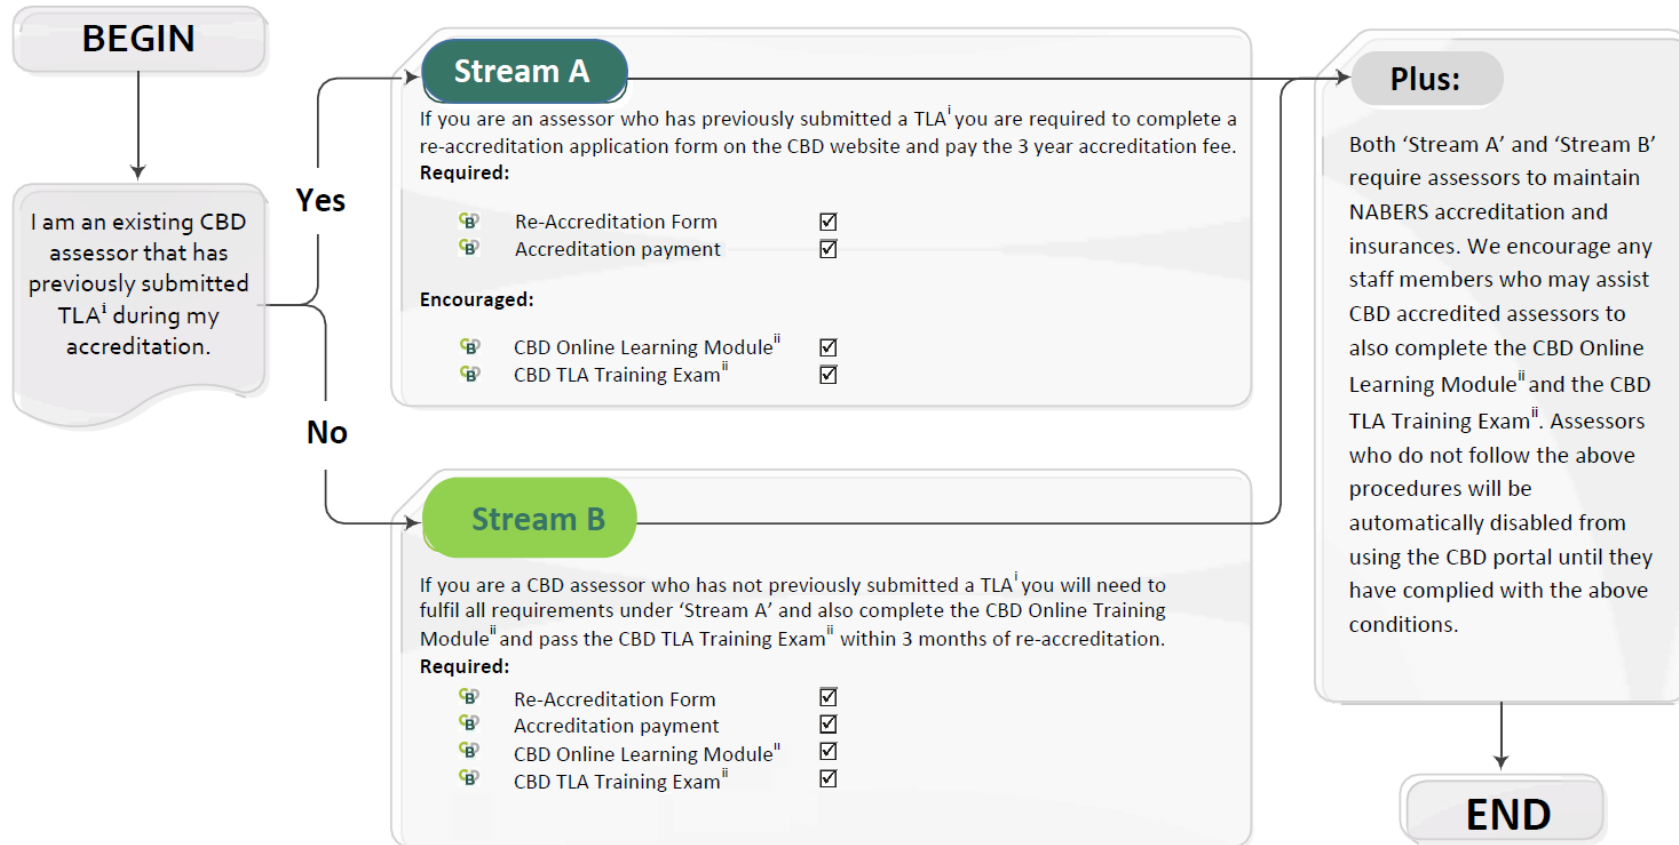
BEGIN

I am an existing CBD assessor that has previously submitted TLA$^{i}$ during my accreditation.

Yes

No

Stream A

If you are an assessor who has previously submitted a TLA$^{i}$ you are required to complete a re-accreditation application form on the CBD website and pay the 3 year accreditation fee.

Required:

Re-Accreditation Form ☑
Accreditation payment ☑

Encouraged:

CBD Online Learning Module$^{ii}$ ☑
CBD TLA Training Exam$^{ii}$ ☑

Stream B

If you are a CBD assessor who has not previously submitted a TLA$^{i}$ you will need to fulfil all requirements under 'Stream A' and also complete the CBD Online Training Module$^{ii}$ and pass the CBD TLA Training Exam$^{ii}$ within 3 months of re-accreditation.

Required:

Re-Accreditation Form ☑
Accreditation payment ☑
CBD Online Learning Module$^{ii}$ ☑
CBD TLA Training Exam$^{ii}$ ☑

Plus:

Both 'Stream A' and 'Stream B' require assessors to maintain NABERS accreditation and insurances. We encourage any staff members who may assist CBD accredited assessors to also complete the CBD Online Learning Module$^{ii}$ and the CBD TLA Training Exam$^{ii}$. Assessors who do not follow the above procedures will be automatically disabled from using the CBD portal until they have complied with the above conditions.

END